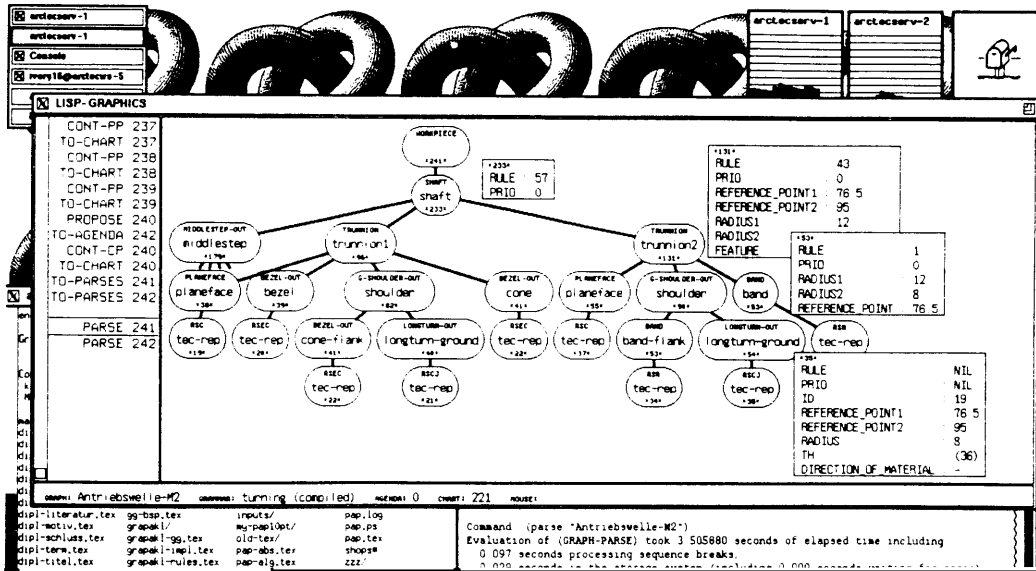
arctecserv-1
arctecserv-1
Console
rvory16@arctecurs-5
arctecserv-1
arctecserv-2
LISP-GRAPHICS

CONT-PP 237
TO-CHART 237
CONT-PP 238
TO-CHART 238
CONT-PP 239
TO-CHART 239
PROPOSE 240
TO-AGENDA 242
CONT-CP 240
TO-CHART 240
TO-PARSES 241
TO-PARSES 242

PARSE 241
PARSE 242

WORKPIECE
*241*
SHAFT
shaft
*233*

*233*
RULE 57
PRIO 0

*131*
RULE 43
PRIO 0
REFERENCE_POINT1 76 5
REFERENCE_POINT2 95
RADIUS1 12
RADIUS2
FEATURE

*53*
RULE 1
PRIO 0
RADIUS1 12
RADIUS2 8
REFERENCE_POINT 76 5

MIDDLESTEP-OUT
middlestep
*179*
TRUNNION
trunnion1
*96*
TRUNNION
trunnion2
*131*
PLANEFACE
planeface
*38*
BEZEL-OUT
bezel
*79*
G-SHOULDER-OUT
shoulder
*82*
BEZEL-OUT
cone
*41*
PLANEFACE
planeface
*55*
G-SHOULDER-OUT
shoulder
*98*
BAND
band
*93*
RSC
tec-rep
*19*
RSEC
tec-rep
*20*
BEZEL-OUT
cone-flank
*41*
LONGTURN-OUT
longturn-ground
*40*
RSEC
tec-rep
*22*
RSC
tec-rep
*17*
BAND
band-flank
*53*
LONGTURN-OUT
longturn-ground
*54*
RSR
tec-rep
RSEC
tec-rep
*22*
RSCJ
tec-rep
*21*
RSR
tec-rep
*34*
RSCJ
tec-rep
*38*

*39*
RULE NIL
PRIO NIL
ID 19
REFERENCE_POINT1 76 5
REFERENCE_POINT2 95
RADIUS 8
TH (36)
DIRECTION_OF_MATERIAL -

GRAPH: Antriebswelle-M2 GRAMMAR: turning (compiled) AGENDA: 0 CHART: 221 MOUSE:

dipl-literatur.tex gg-bsp.tex inputs/ pap.log
dipl-motiv.tex grapakl/ my-pap10pt/ pap.ps
dipl-schluss.tex grapakl-gg.tex old-tex/ pap.tex
dipl-term.tex grapakl-impl.tex pap-abs.tex shops#
dipl-titel.tex grapakl-rules.tex pap-alg.tex zzz/

Command (parse "Antriebswelle-M2")
Evaluation of (GRAPH-PARSE) took 3 505880 seconds of elapsed time including
0 097 seconds processing sequence breaks.
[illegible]